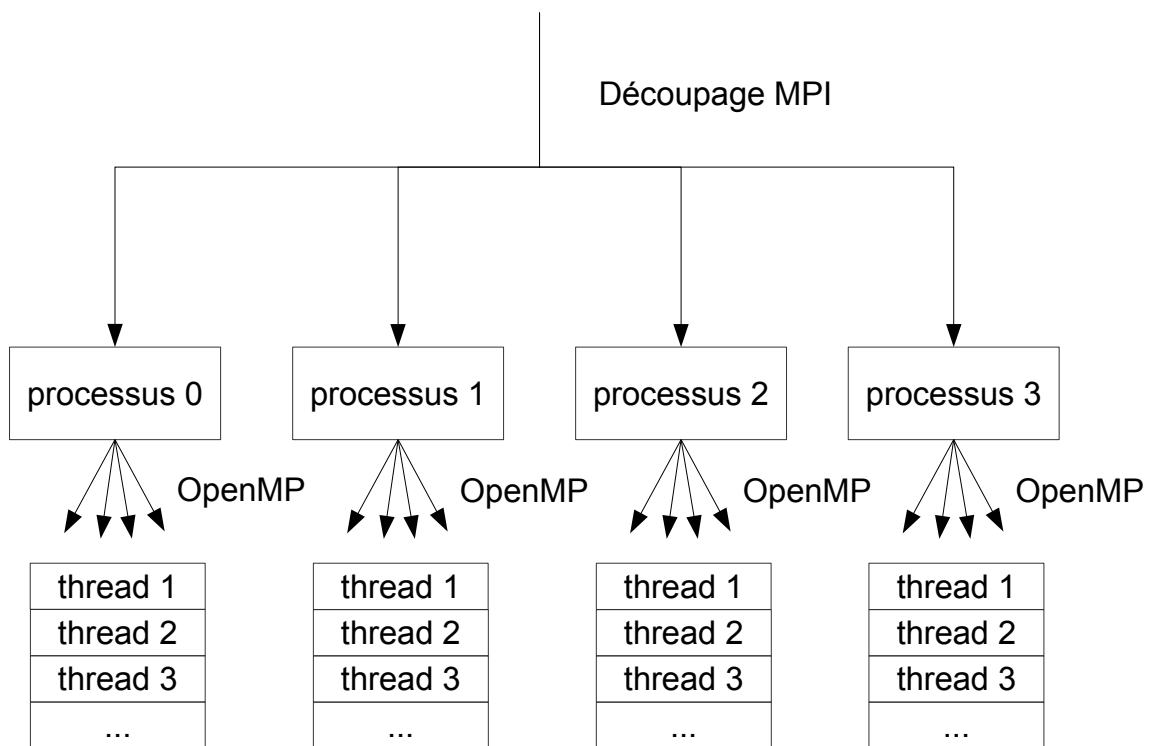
Découpage MPI

processus 0

OpenMP

thread 1
thread 2
thread 3
...

processus 1

OpenMP

thread 1
thread 2
thread 3
...

processus 2

OpenMP

thread 1
thread 2
thread 3
...

processus 3

OpenMP

thread 1
thread 2
thread 3
...